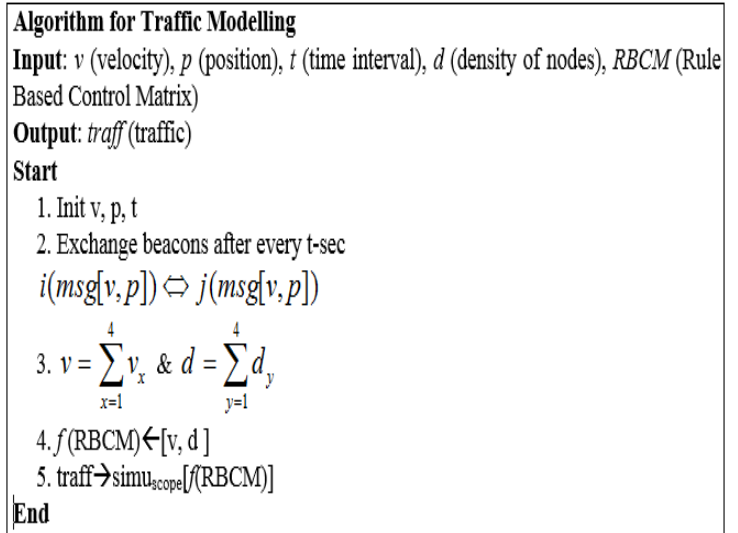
**Algorithm for Traffic Modelling**

**Input**: *v* (velocity), *p* (position), *t* (time interval), *d* (density of nodes), *RBCM* (Rule Based Control Matrix)

**Output**: *traff* (traffic)

**Start**

1. Init v, p, t

2. Exchange beacons after every t-sec

$i(msg[v,p]) \Leftrightarrow j(msg[v,p])$

3. $v = \sum_{x=1}^{4} v_x$ & $d = \sum_{y=1}^{4} d_y$

4. $f$(RBCM)$\leftarrow$[v, d ]

5. traff$\rightarrow$simu$_{scope}$[$f$(RBCM)]

**End**